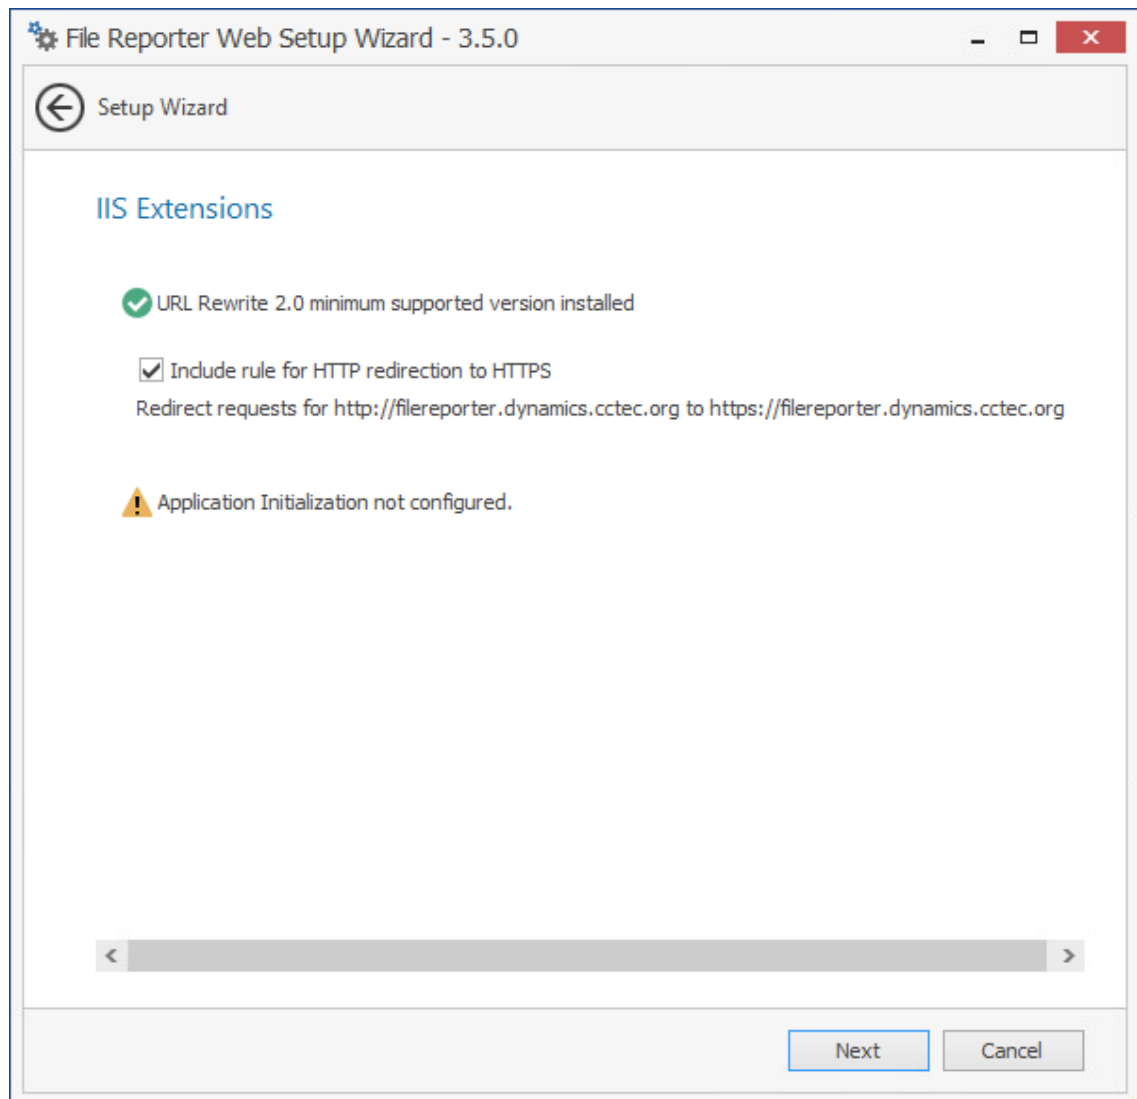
File Reporter Web Setup Wizard - 3.5.0

Setup Wizard

IIS Extensions

URL Rewrite 2.0 minimum supported version installed

Include rule for HTTP redirection to HTTPS

Redirect requests for http://filereporter.dynamics.cctec.org to https://filereporter.dynamics.cctec.org

Application Initialization not configured.

Next

Cancel